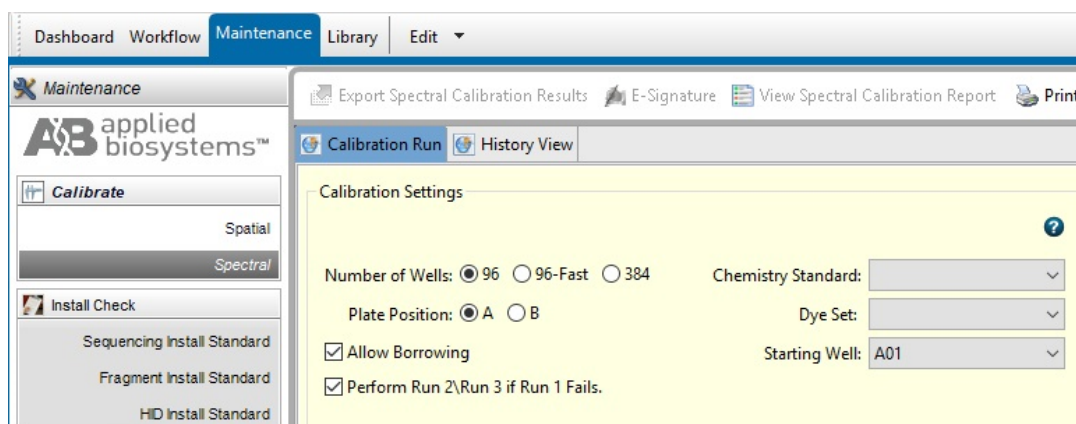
Dashboard Workflow Maintenance Library Edit ▼

Maintenance

AB applied biosystems™

Calibrate

Spatial

Spectral

Install Check

Sequencing Install Standard

Fragment Install Standard

HID Install Standard

Export Spectral Calibration Results E-Signature View Spectral Calibration Report Print

Calibration Run History View

Calibration Settings

?

Number of Wells: 96 96-Fast 384

Plate Position: A B

☑ Allow Borrowing

☑ Perform Run 2\Run 3 if Run 1 Fails.

Chemistry Standard:

Dye Set:

Starting Well: A01